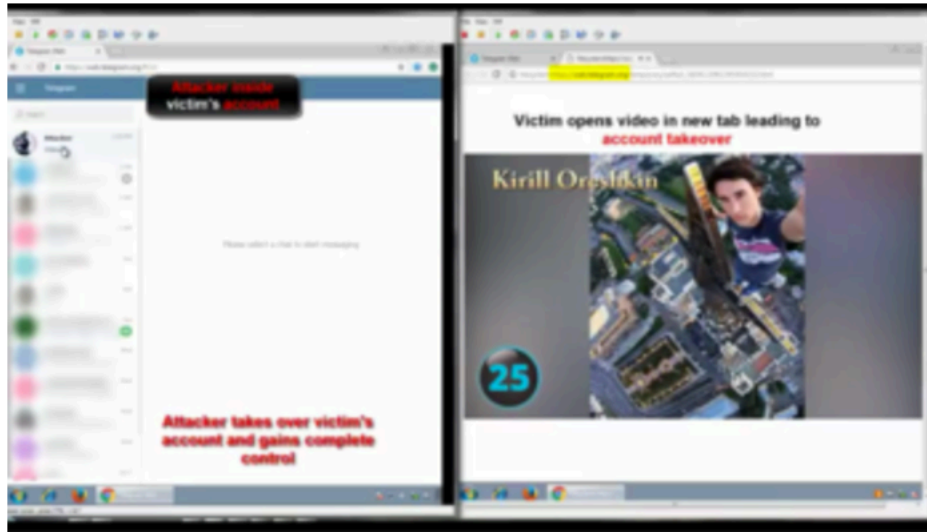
Attacker inside victim's account

Telegram

Attacker

Please select a chat to start messaging

Attacker takes over victim's account and gains complete control

Victim opens video in new tab leading to account takeover

Kirill Oreshkin

25